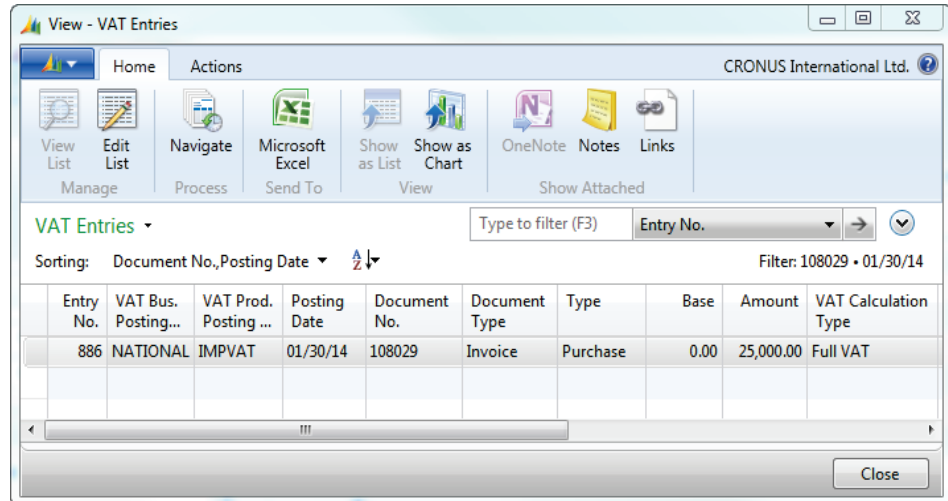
View - VAT Entries

Home Actions CRONUS International Ltd.

View List
Edit List
Manage
Navigate
Process
Microsoft Excel
Send To
Show as List
Show as Chart
View
OneNote
Notes
Links
Show Attached

VAT Entries ▾

Type to filter (F3) Entry No.

Sorting: Document No.,Posting Date ▾

Filter: 108029 • 01/30/14

| Entry No. | VAT Bus. Posting... | VAT Prod. Posting ... | Posting Date | Document No. | Document Type | Type | Base | Amount | VAT Calculation Type |
|---|---|---|---|---|---|---|---|---|---|
| 886 | NATIONAL | IMPVAT | 01/30/14 | 108029 | Invoice | Purchase | 0.00 | 25,000.00 | Full VAT |

Close